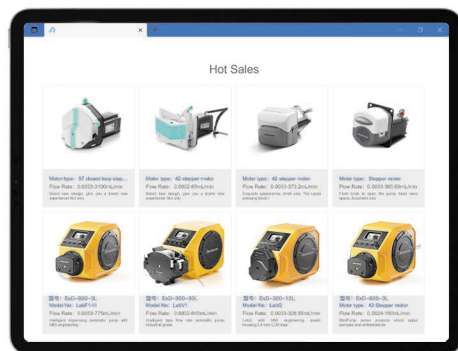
Hot Sales

Motor type: 57 closed loop step...
Flow Rate: 0.0053-3100mL/min
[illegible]

Motor type: 42 stepper motor
Flow Rate: 0.0002-65mL/min
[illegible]

Motor type: 42 stepper motor
Flow Rate: 0.0033-373.2mL/min
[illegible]

Motor type: Stepper motor
Flow Rate: 0.0033-360.69mL/min
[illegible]

型号: ExD-600-1L
Model No: LabF1-II
Flow Rate: 0.0059-775mL/min
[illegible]

型号: ExD-300-3L
Model No: LabV1
Flow Rate: 0.0002-800mL/min
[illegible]

型号: ExD-300-1L
Model No: LabG
Flow Rate: 0.0033-326.95mL/min
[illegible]

型号: ExD-600-3L
Motor type: 42 Stepper motor
Flow Rate: 0.0024-160mL/min
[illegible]